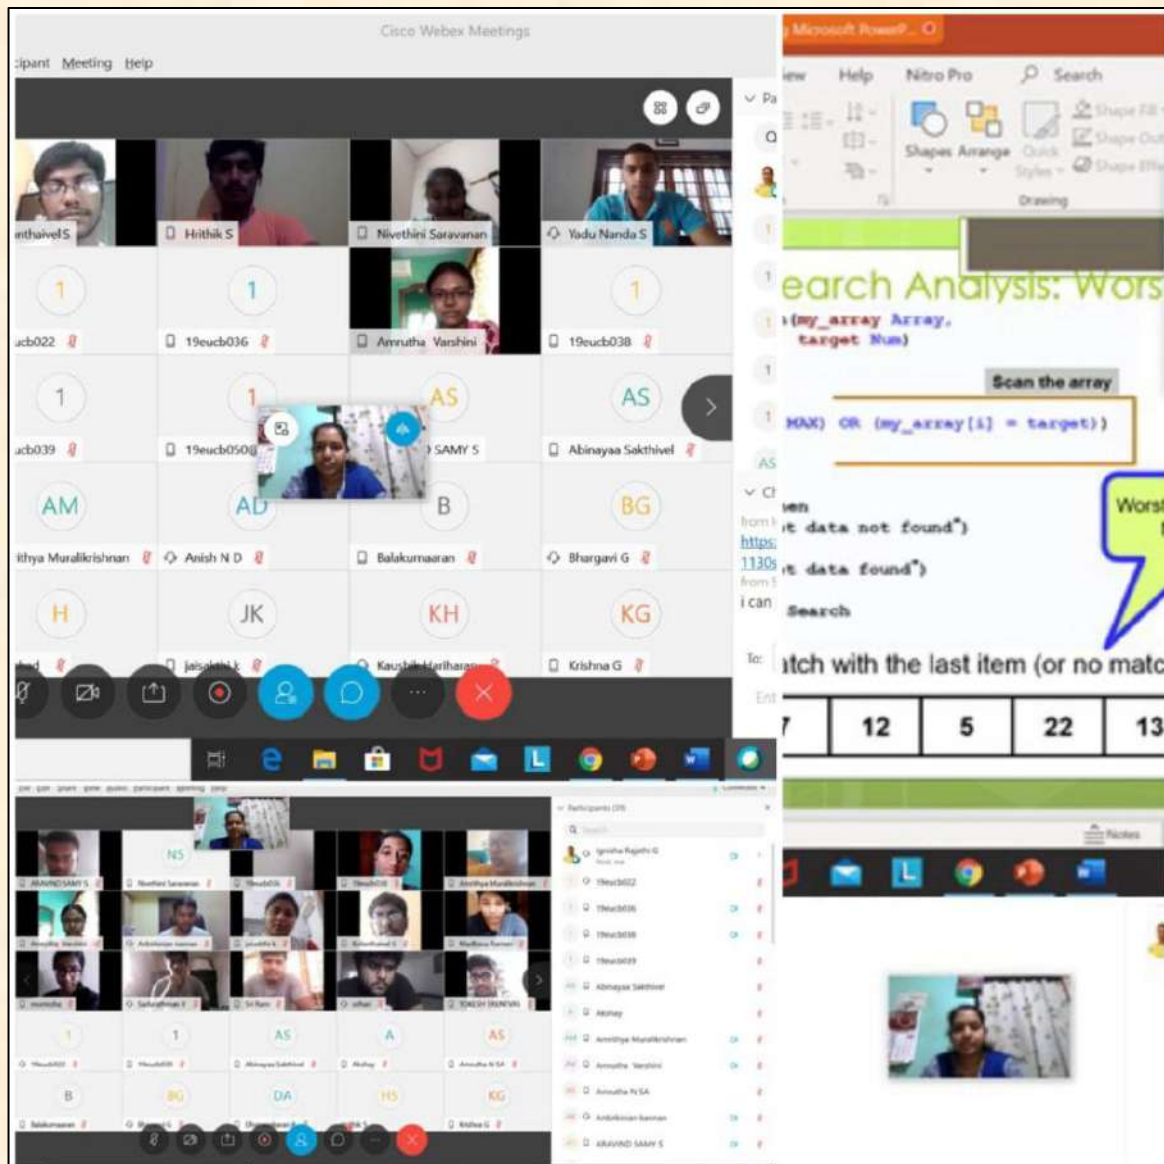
Cisco Webex Meetings

icipant Meeting Help

nthaivel S
Hrithik S
Nivethini Saravanan
Yadu Nanda S
1
1
1
1
ucb022
19eucb036
Amrutha Varshini
19eucb038
1
1
AS
AS
ucb039
19eucb050
SAMY S
Abinayaa Sakthivel
AM
AD
B
BG
ithya Muralikrishnan
Anish N D
Balakumaaran
Bhargavi G
H
JK
KH
KG
jaisakthi k
Kaushik Hariharan
Krishna G

Microsoft PowerP...
iew Help Nitro Pro Search
Shapes Arrange Quick Styles
Shape Fill
Shape Out
Shape Effe
Drawing

earch Analysis: Wors
(my_array Array,
target Num)
Scan the array
MAX) OR (my_array[i] = target))
hen
t data not found")
t data found")
Search
Worst
atch with the last item (or no matc
7 | 12 | 5 | 22 | 13

Pa
AS
Ch
from
https:
1130s
from
i can
To:
Ent

Notes

Participants (39)
Search
19eucb022
19eucb036
19eucb038
19eucb039
Abinayaa Sakthivel
Akshay
Amrithya Muralikrishnan
Amrutha Varshini
Amrutha N SA
ARAVIND SAMY S

NS
ARAVIND SAMY S
Nivethini Saravanan
19eucb036
Amrithya Muralikrishnan
1
1
AS
A
AS
B
BG
DA
HS
KG
Balakumaaran
Krishna G